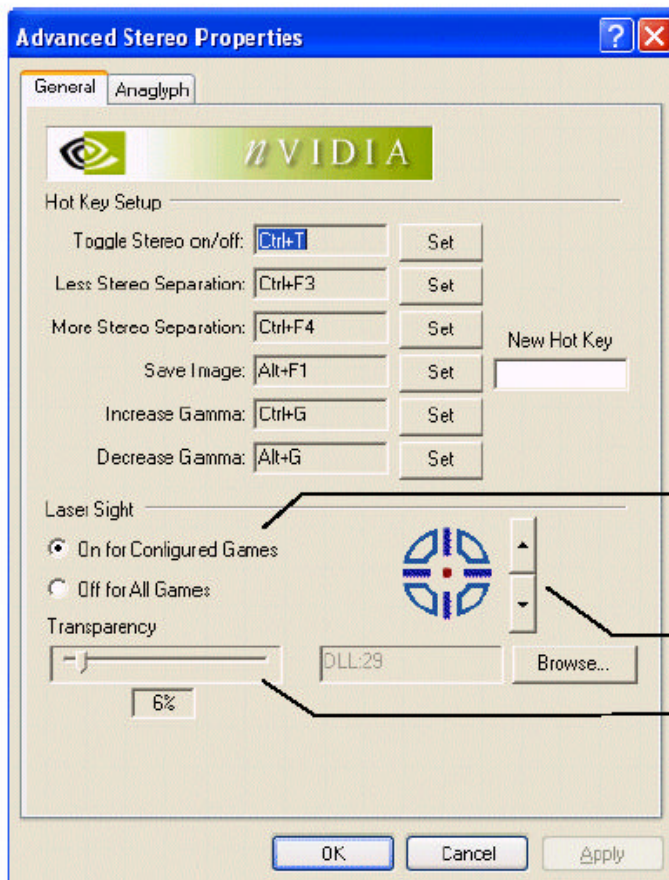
Advanced Stereo Properties

General | Anaglyph

nVIDIA

Hot Key Setup

Toggle Stereo on/off: Ctrl+T | Set

Less Stereo Separation: Ctrl+F3 | Set

More Stereo Separation: Ctrl+F4 | Set

New Hot Key

Save Image: Alt+F1 | Set

Increase Gamma: Ctrl+G | Set

Decrease Gamma: Alt+G | Set

Laser Sight

On for Configured Games

Off for All Games

Transparency

DLL:29

Browse...

6%

OK | Cancel | Apply